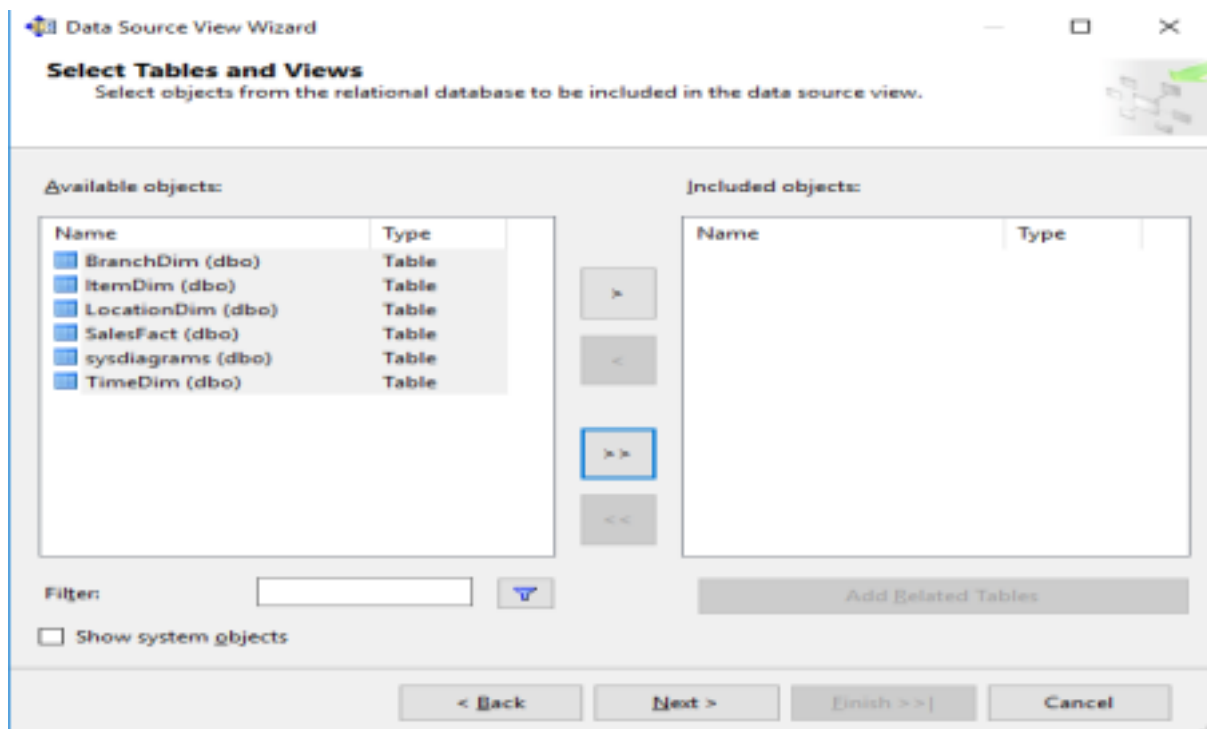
Data Source View Wizard

Select Tables and Views
Select objects from the relational database to be included in the data source view.

Available objects:

| Name | Type |
|---|---|
| BranchDim (dbo) | Table |
| ItemDim (dbo) | Table |
| LocationDim (dbo) | Table |
| SalesFact (dbo) | Table |
| sysdiagrams (dbo) | Table |
| TimeDim (dbo) | Table |

>
<
>>
<<

Included objects:

| Name | Type |
|---|---|

Filter:

Add Related Tables

Show system objects

< Back
Next >
Finish >>|
Cancel